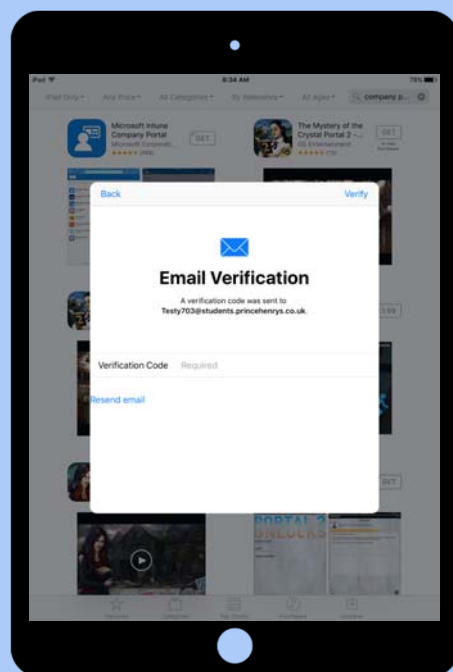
iPad
8:34 AM
78%

iPad Only
Any Price
All Categories
By Relevance
All Ages
company p...

Microsoft Intune Company Portal
Microsoft Corporati...
GET

The Mystery of the Crystal Portal 2 -...
GET

Back
Verify

Email Verification

A verification code was sent to
Testy703@students.princehenrys.co.uk.

Verification Code
Required

Resend email

PORTAL 2
UNLOCKS